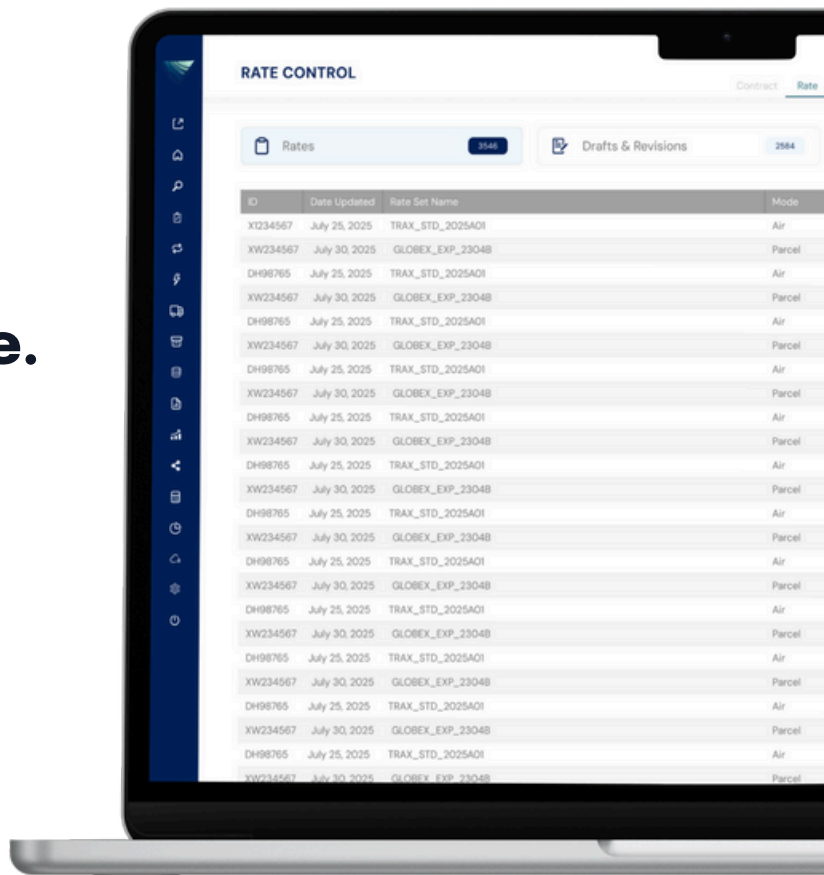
e.

RATE CONTROL

Contract Rate

Rates 3546

Drafts & Revisions 2584

| ID | Date Updated | Rate Set Name | Mode |
|---|---|---|---|
| X1234567 | July 25, 2025 | TRAX_STD_2025A01 | Air |
| XW234567 | July 30, 2025 | GLOBEX_EXP_2304B | Parcel |
| DH98765 | July 25, 2025 | TRAX_STD_2025A01 | Air |
| XW234567 | July 30, 2025 | GLOBEX_EXP_2304B | Parcel |
| DH98765 | July 25, 2025 | TRAX_STD_2025A01 | Air |
| XW234567 | July 30, 2025 | GLOBEX_EXP_2304B | Parcel |
| DH98765 | July 25, 2025 | TRAX_STD_2025A01 | Air |
| XW234567 | July 30, 2025 | GLOBEX_EXP_2304B | Parcel |
| DH98765 | July 25, 2025 | TRAX_STD_2025A01 | Air |
| XW234567 | July 30, 2025 | GLOBEX_EXP_2304B | Parcel |
| DH98765 | July 25, 2025 | TRAX_STD_2025A01 | Air |
| XW234567 | July 30, 2025 | GLOBEX_EXP_2304B | Parcel |
| DH98765 | July 25, 2025 | TRAX_STD_2025A01 | Air |
| XW234567 | July 30, 2025 | GLOBEX_EXP_2304B | Parcel |
| DH98765 | July 25, 2025 | TRAX_STD_2025A01 | Air |
| XW234567 | July 30, 2025 | GLOBEX_EXP_2304B | Parcel |
| DH98765 | July 25, 2025 | TRAX_STD_2025A01 | Air |
| XW234567 | July 30, 2025 | GLOBEX_EXP_2304B | Parcel |
| DH98765 | July 25, 2025 | TRAX_STD_2025A01 | Air |
| XW234567 | July 30, 2025 | GLOBEX_EXP_2304B | Parcel |
| DH98765 | July 25, 2025 | TRAX_STD_2025A01 | Air |
| XW234567 | July 30, 2025 | GLOBEX_EXP_2304B | Parcel |
| DH98765 | July 25, 2025 | TRAX_STD_2025A01 | Air |
| XW234567 | July 30, 2025 | GLOBEX_EXP_2304B | Parcel |